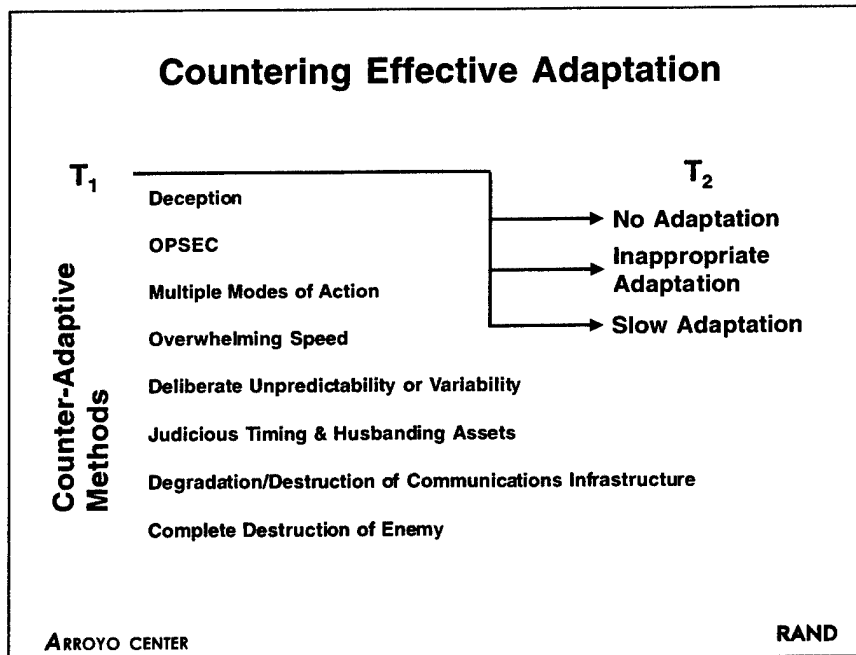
Countering Effective Adaptation

$T_1$

$T_2$

Counter-Adaptive Methods

Deception

OPSEC

Multiple Modes of Action

Overwhelming Speed

Deliberate Unpredictability or Variability

Judicious Timing & Husbanding Assets

Degradation/Destruction of Communications Infrastructure

Complete Destruction of Enemy

No Adaptation

Inappropriate Adaptation

Slow Adaptation

ARROYO CENTER

RAND